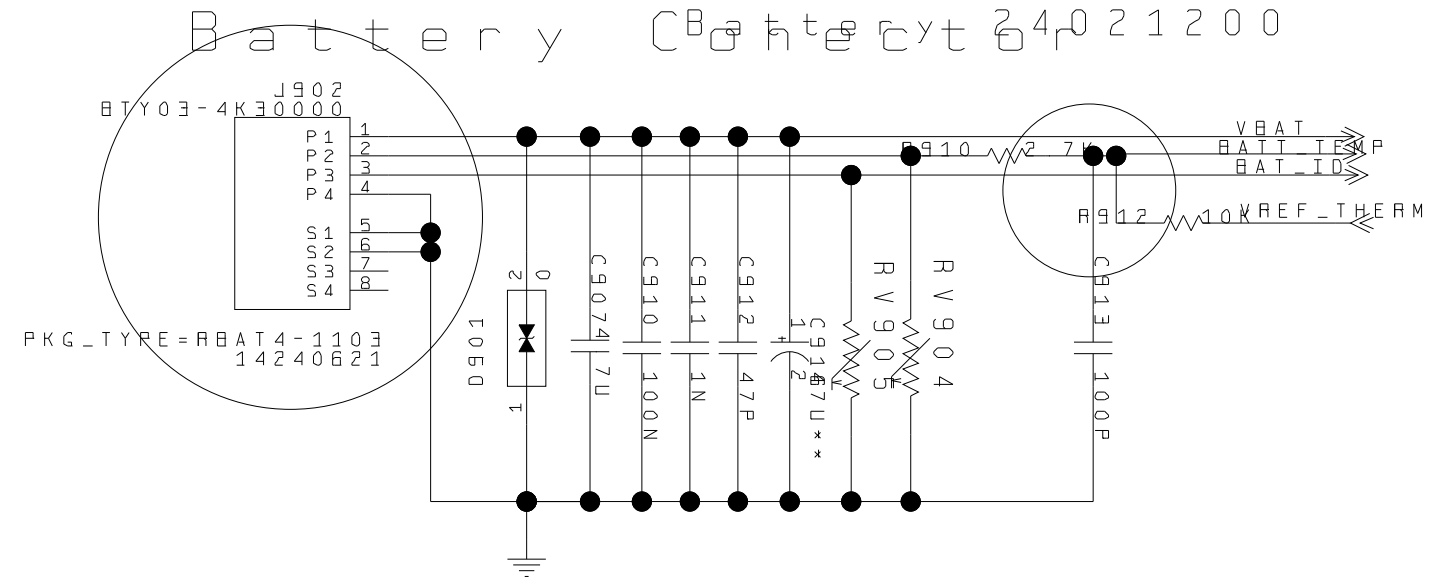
Battery Connector 24021200

J902
BTY03-4K30000
P1 1
P2 2
P3 3
P4 4
S1 5
S2 6
S3 7
S4 8

PKG_TYPE=RBAT4-1103
14240621

VBAT
R910 2.7K
BATT_TEMP
BAT_ID
R912 10K
VREF_THERM

D901
2
0
1
C907 4.7U
C910 100N
C911 1N
C912 47P
C914 1 2 47U**
RV905
RV904
C913 100P